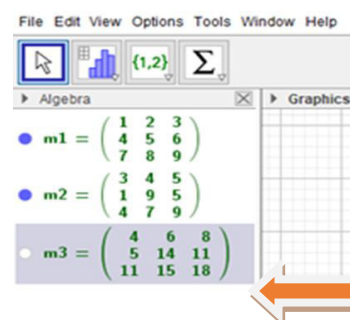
File Edit View Options Tools Window Help

{1,2}

$\Sigma$

Algebra

Graphics

m1 = $\begin{pmatrix} 1 & 2 & 3 \\ 4 & 5 & 6 \\ 7 & 8 & 9 \end{pmatrix}$

m2 = $\begin{pmatrix} 3 & 4 & 5 \\ 1 & 9 & 5 \\ 4 & 7 & 9 \end{pmatrix}$

m3 = $\begin{pmatrix} 4 & 6 & 8 \\ 5 & 14 & 11 \\ 11 & 15 & 18 \end{pmatrix}$